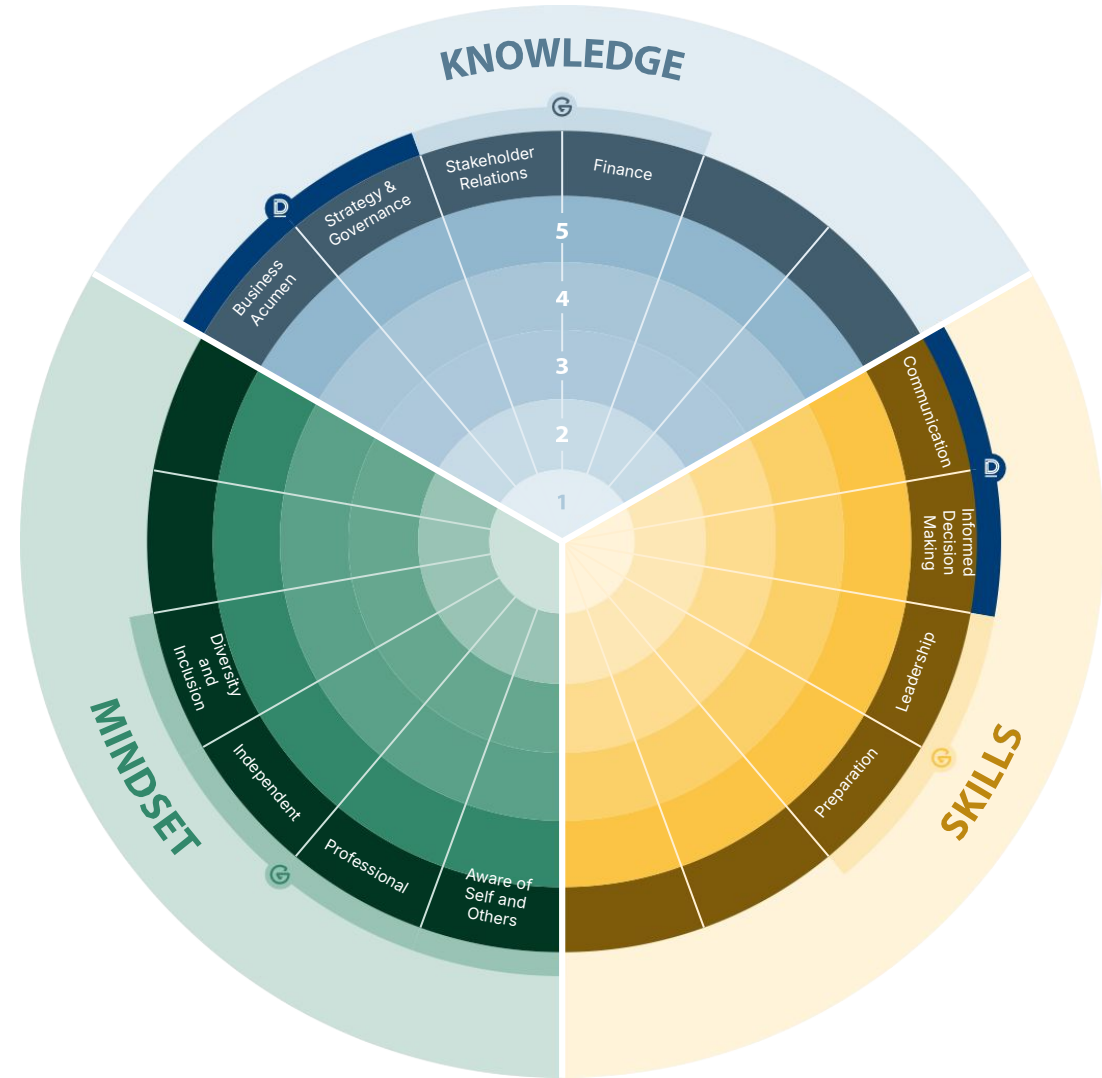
KNOWLEDGE

G

D

Business Acumen

Strategy & Governance

Stakeholder Relations

Finance

5

4

3

2

1

Communication

D

Informed Decision Making

Leadership

G

Preparation

SKILLS

MINDSET

Diversity and Inclusion

Independent

G

Professional

Aware of Self and Others